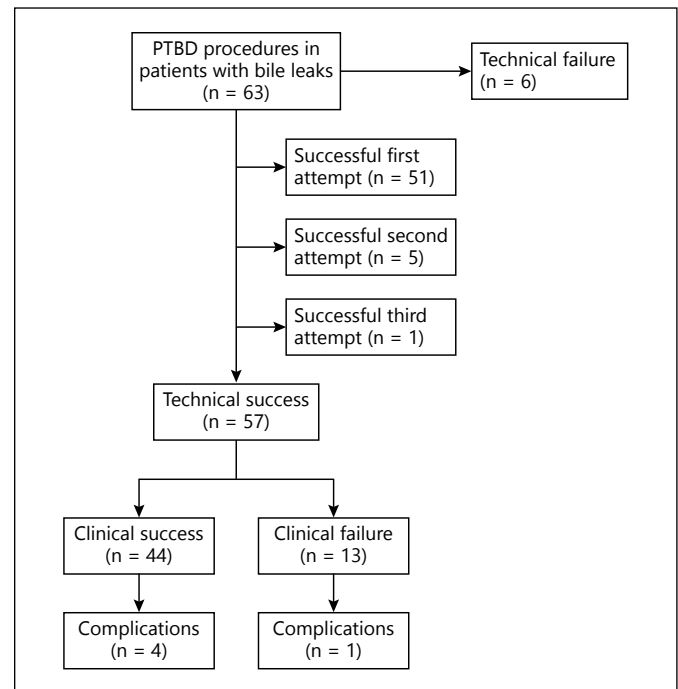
PTBD procedures in patients with bile leaks (n = 63)

Technical failure (n = 6)

Successful first attempt (n = 51)

Successful second attempt (n = 5)

Successful third attempt (n = 1)

Technical success (n = 57)

Clinical success (n = 44)

Clinical failure (n = 13)

Complications (n = 4)

Complications (n = 1)